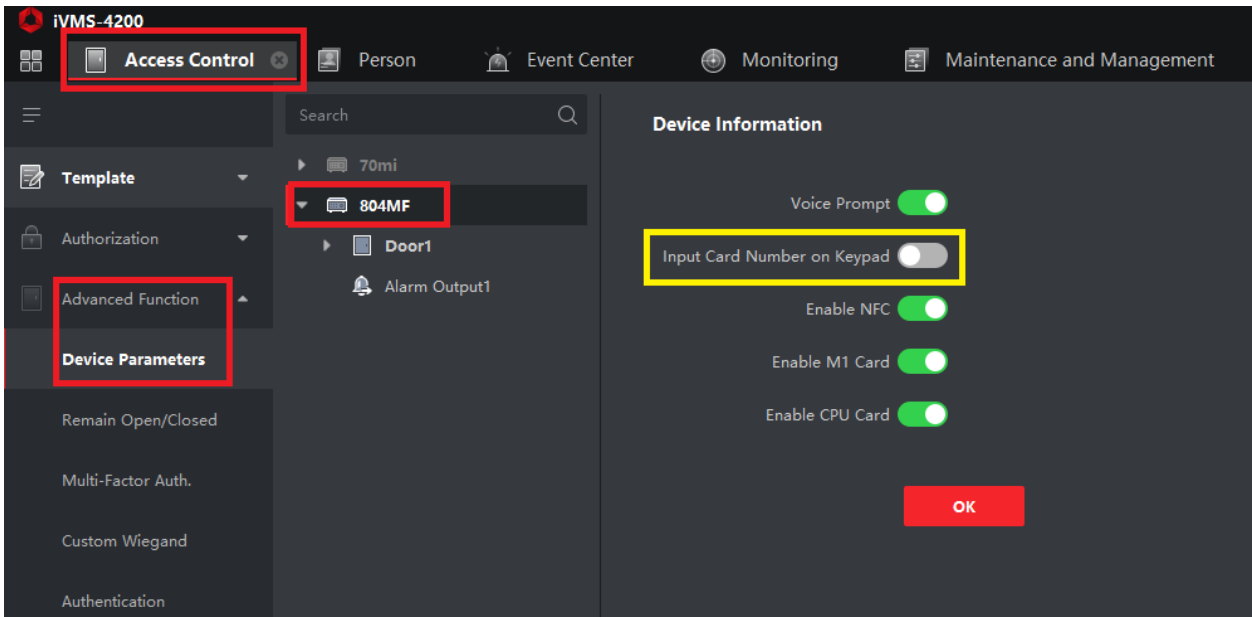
iVMS-4200

Access Control
Person
Event Center
Monitoring
Maintenance and Management

Template
Authorization
Advanced Function
Device Parameters
Remain Open/Closed
Multi-Factor Auth.
Custom Wiegand
Authentication

Search
70mi
804MF
Door1
Alarm Output1

Device Information

Voice Prompt
Input Card Number on Keypad
Enable NFC
Enable M1 Card
Enable CPU Card

OK